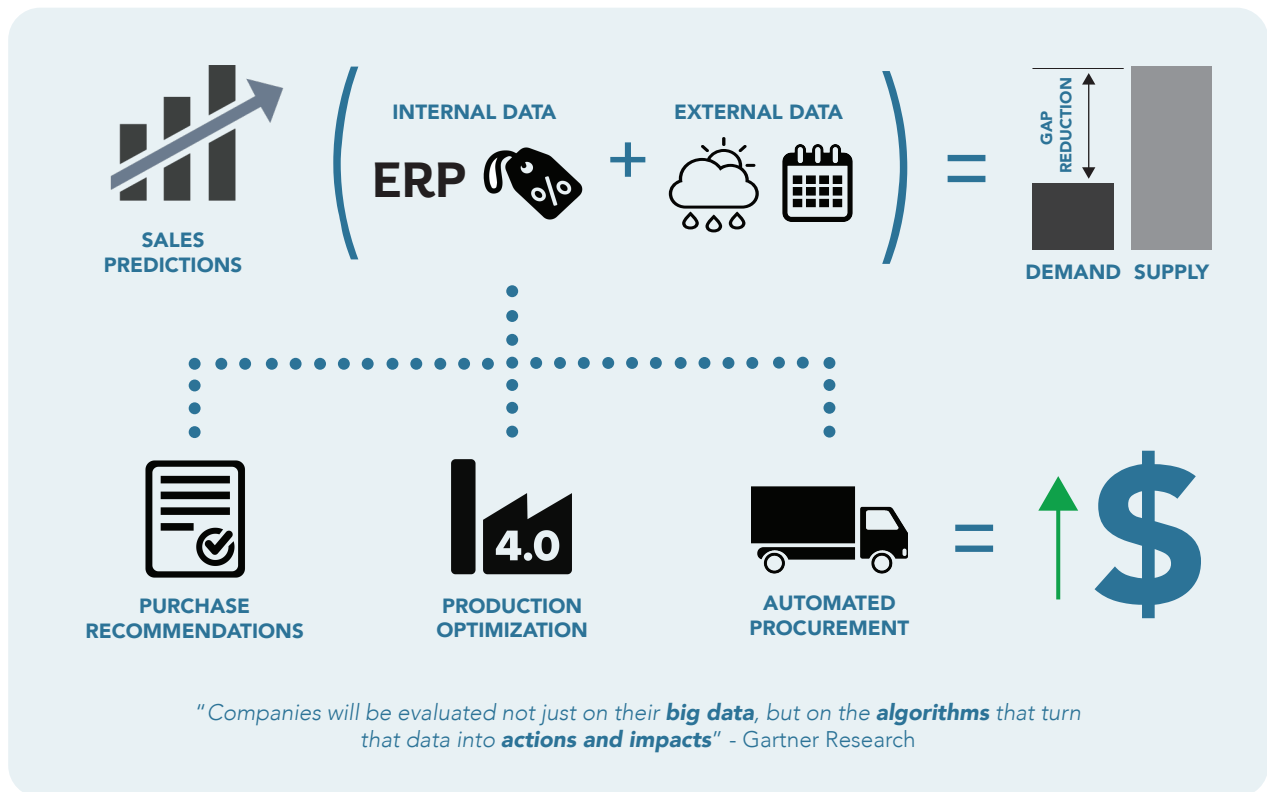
SALES PREDICTIONS

INTERNAL DATA

ERP %

+

EXTERNAL DATA

=

GAP REDUCTION

DEMAND SUPPLY

PURCHASE RECOMMENDATIONS

4.0

PRODUCTION OPTIMIZATION

AUTOMATED PROCUREMENT

= $

"Companies will be evaluated not just on their **big data**, but on the **algorithms** that turn that data into **actions and impacts**" - Gartner Research